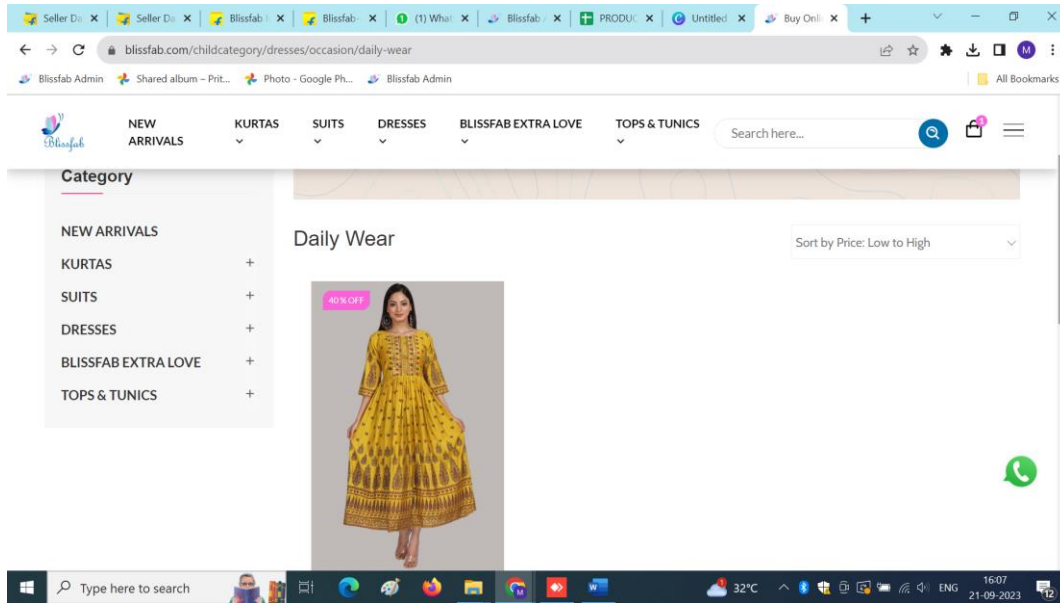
Seller Da × | Seller Da × | Blissfab × | Blissfab × | (1) What × | Blissfab × | PRODUC × | Untitled × | Buy Onli × | +

blissfab.com/childcategory/dresses/occasion/daily-wear

Blissfab Admin | Shared album – Prit... | Photo - Google Ph... | Blissfab Admin | All Bookmarks

Blissfab | NEW ARRIVALS | KURTAS | SUITS | DRESSES | BLISSFAB EXTRA LOVE | TOPS & TUNICS | Search here...

Category

NEW ARRIVALS
KURTAS +
SUITS +
DRESSES +
BLISSFAB EXTRA LOVE +
TOPS & TUNICS +

Daily Wear

Sort by Price: Low to High

40% OFF

Type here to search

32°C ENG 16:07 21-09-2023